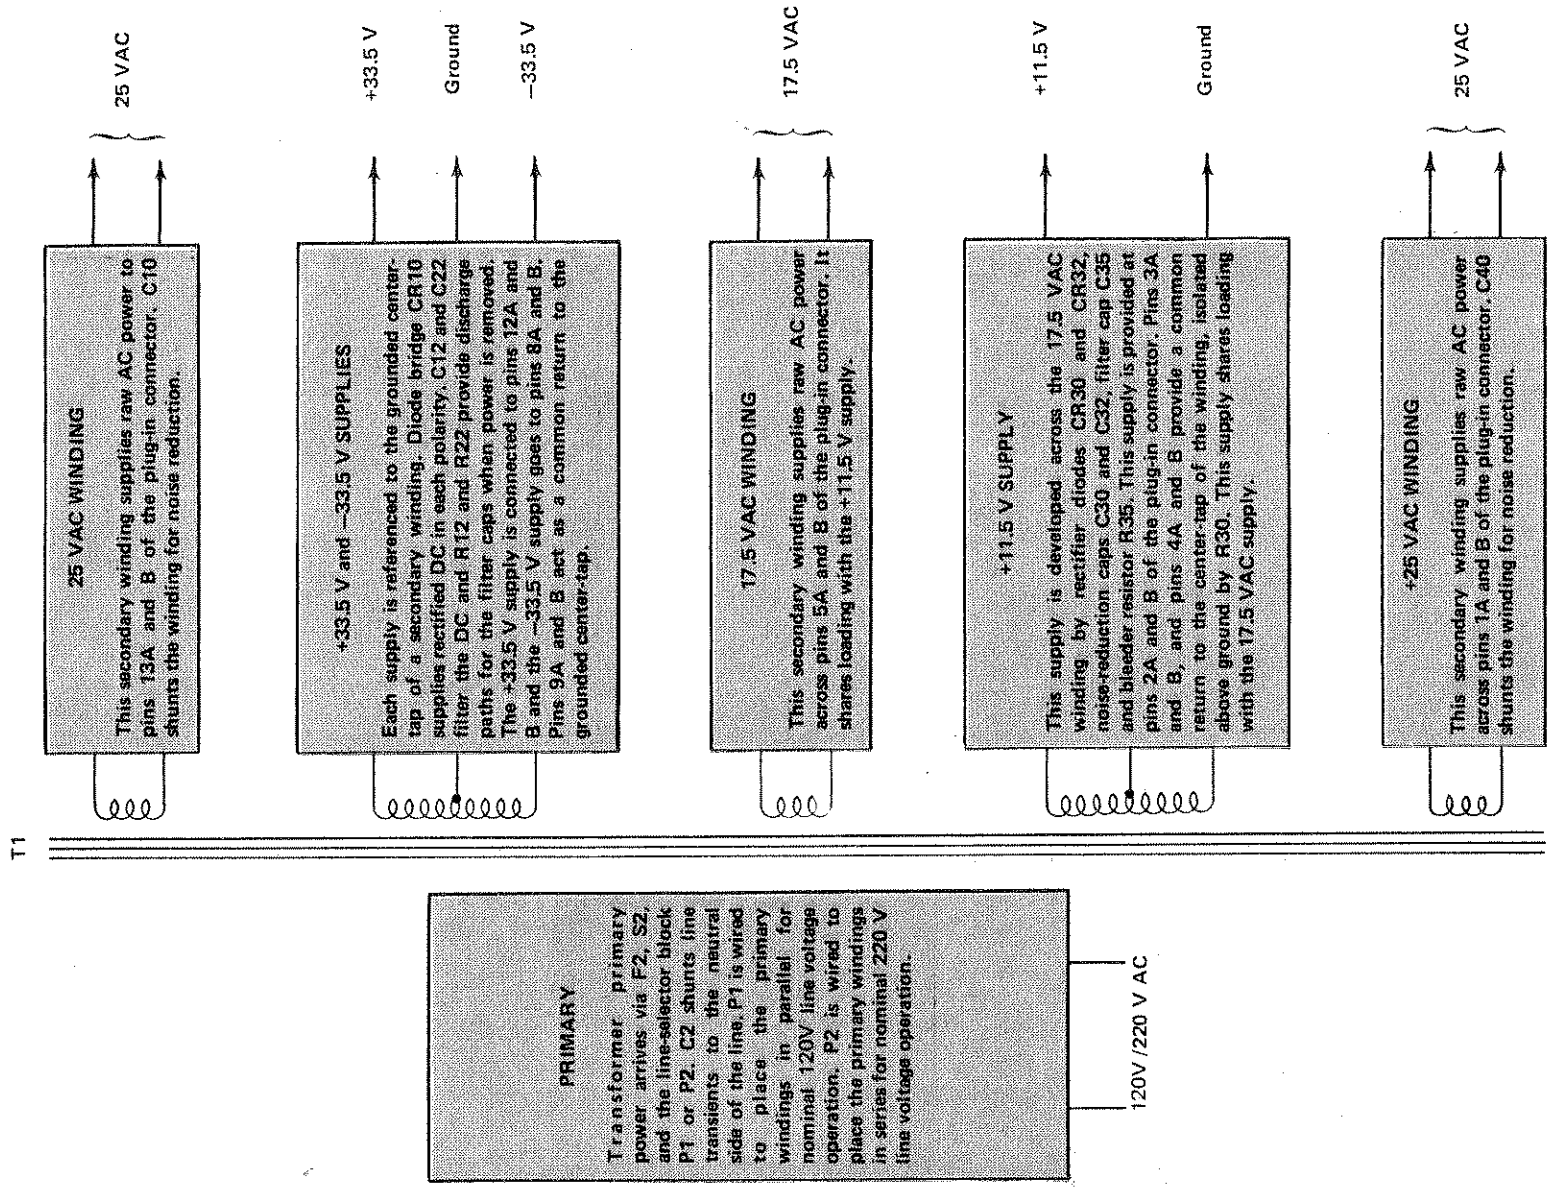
PRIMARY

Transformer primary power arrives via F2, S2, and the line-selector block P1 or P2. C2 shunts line transients to the neutral side of the line. P1 is wired to place the primary windings in parallel for nominal 120V line voltage operation. P2 is wired to place the primary windings in series for nominal 220 V line voltage operation.

120V/220 V AC

T1

25 VAC WINDING

This secondary winding supplies raw AC power to pins 13A and B of the plug-in connector. C10 shunts the winding for noise reduction.

25 VAC

+33.5 V and −33.5 V SUPPLIES

Each supply is referenced to the grounded center-tap of a secondary winding. Diode bridge CR10 supplies rectified DC in each polarity. C12 and C22 filter the DC and R12 and R22 provide discharge paths for the filter caps when power is removed. The +33.5 V supply is connected to pins 12A and B and the −33.5 V supply goes to pins 8A and B. Pins 9A and B act as a common return to the grounded center-tap.

+33.5 V

Ground

−33.5 V

17.5 VAC WINDING

This secondary winding supplies raw AC power across pins 5A and B of the plug-in connector. It shares loading with the +11.5 V supply.

17.5 VAC

+11.5 V SUPPLY

This supply is developed across the 17.5 VAC winding by rectifier diodes CR30 and CR32, noise-reduction caps C30 and C32, filter cap C35 and bleeder resistor R35. This supply is provided at pins 2A and B of the plug-in connector. Pins 3A and B, and pins 4A and B provide a common return to the center-tap of the winding, isolated above ground by R30. This supply shares loading with the 17.5 VAC supply.

+11.5 V

Ground

+25 VAC WINDING

This secondary winding supplies raw AC power across pins 1A and B of the plug-in connector. C40 shunts the winding for noise reduction.

25 VAC